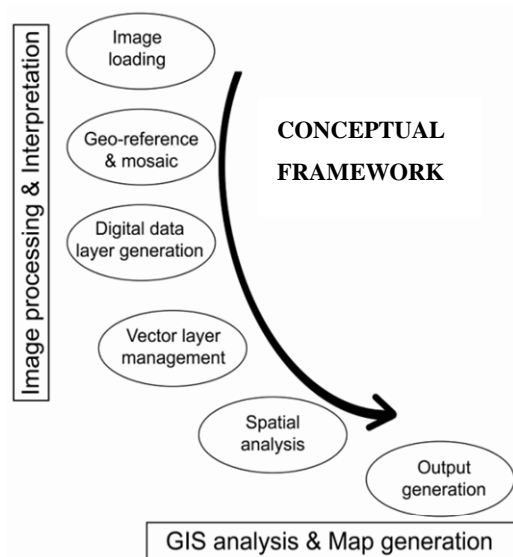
Image processing & Interpretation

Image loading

Geo-reference & mosaic

Digital data layer generation

Vector layer management

Spatial analysis

Output generation

CONCEPTUAL FRAMEWORK

GIS analysis & Map generation